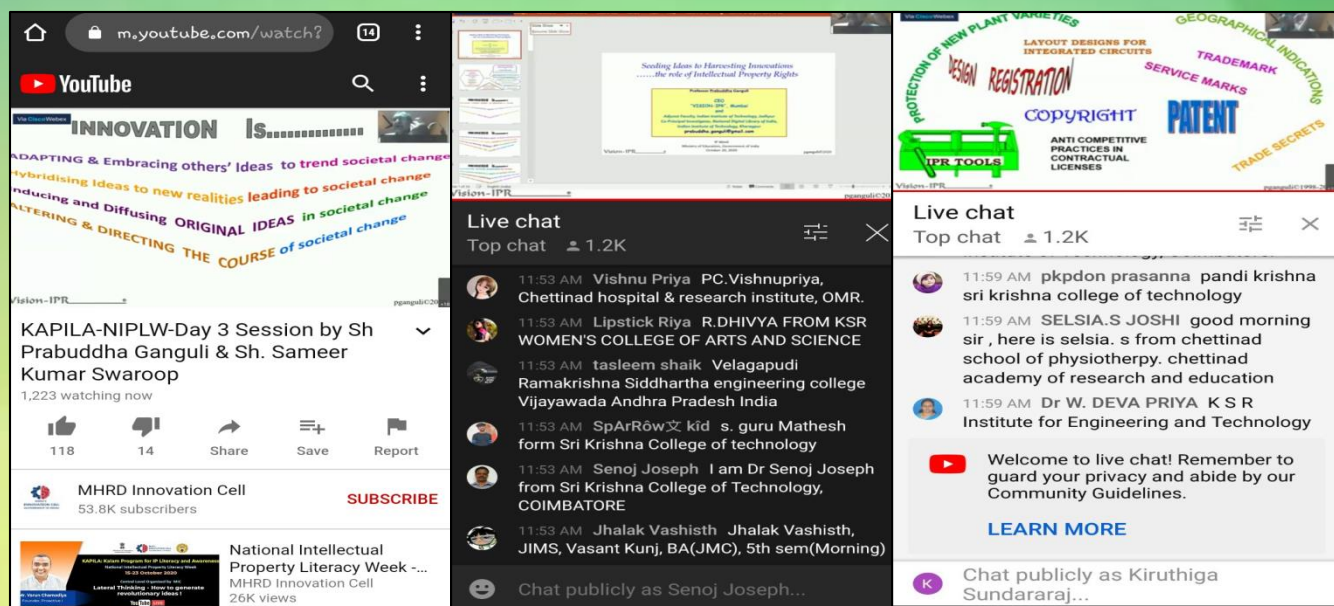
m.youtube.com/watch?

14

YouTube

Via CiscoWebex

INNOVATION Is..............

ADAPTING & Embracing others' Ideas to trend societal change

Hybridising Ideas to new realities leading to societal change

Inducing and Diffusing ORIGINAL IDEAS in societal change

ALTERING & DIRECTING THE COURSE of societal change

Vision-IPR

KAPILA-NIPLW-Day 3 Session by Sh Prabuddha Ganguli & Sh. Sameer Kumar Swaroop

1,223 watching now

118 14 Share Save Report

MHRD Innovation Cell

53.8K subscribers

SUBSCRIBE

National Intellectual Property Literacy Week -...

MHRD Innovation Cell

26K views

Lateral Thinking - How to generate revolutionary ideas !

Seeding Ideas to Harvesting Innovations ......the role of Intellectual Property Rights

Vision-IPR

Live chat

Top chat 1.2K

11:53 AM Vishnu Priya PC.Vishnupriya, Chettinad hospital & research institute, OMR.

11:53 AM Lipstick Riya R.DHIVYA FROM KSR WOMEN'S COLLEGE OF ARTS AND SCIENCE

11:53 AM tasleem shaik Velagapudi Ramakrishna Siddhartha engineering college Vijayawada Andhra Pradesh India

11:53 AM SpArRôw文 kïd s. guru Mathesh form Sri Krishna College of technology

11:53 AM Senoj Joseph I am Dr Senoj Joseph from Sri Krishna College of Technology, COIMBATORE

11:53 AM Jhalak Vashisth Jhalak Vashisth, JIMS, Vasant Kunj, BA(JMC), 5th sem(Morning)

Chat publicly as Senoj Joseph...

Via CiscoWebex

PROTECTION OF NEW PLANT VARIETIES

LAYOUT DESIGNS FOR INTEGRATED CIRCUITS

GEOGRAPHICAL INDICATIONS

TRADEMARK

SERVICE MARKS

DESIGN REGISTRATION

COPYRIGHT

PATENT

IPR TOOLS

ANTI COMPETITIVE PRACTICES IN CONTRACTUAL LICENSES

TRADE SECRETS

Vision-IPR

Live chat

Top chat 1.2K

11:59 AM pkpdon prasanna pandi krishna sri krishna college of technology

11:59 AM SELSIA.S JOSHI good morning sir , here is selsia. s from chettinad school of physiotherpy. chettinad academy of research and education

11:59 AM Dr W. DEVA PRIYA K S R Institute for Engineering and Technology

Welcome to live chat! Remember to guard your privacy and abide by our Community Guidelines.

LEARN MORE

K Chat publicly as Kiruthiga Sundararaj...